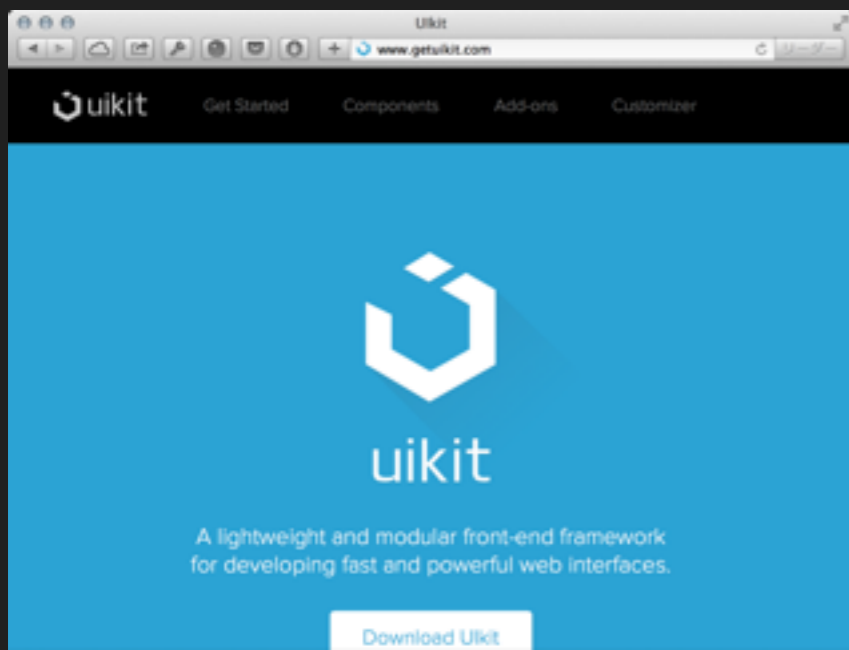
UIkit

www.getuikit.com

リーダー

uikit Get Started Components Add-ons Customizer

uikit

A lightweight and modular front-end framework for developing fast and powerful web interfaces.

Download UIkit